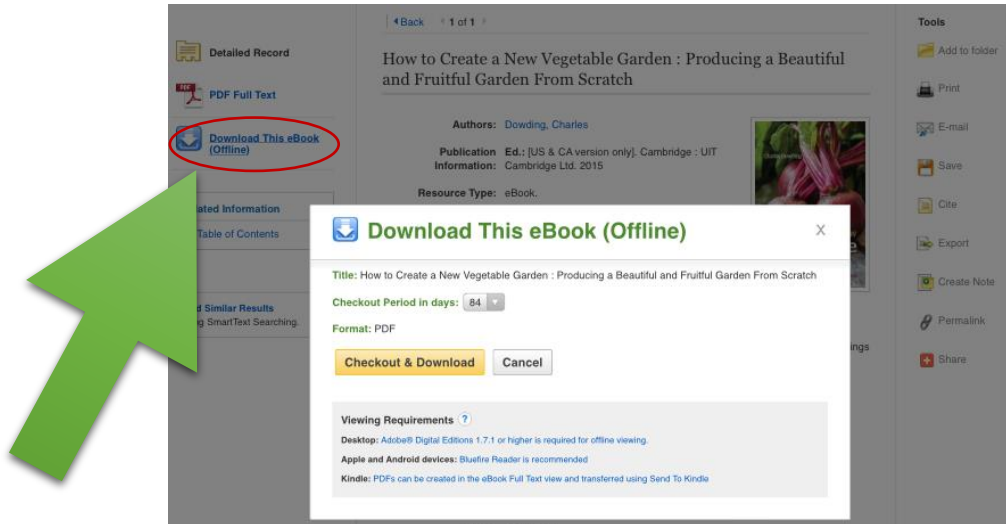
◂Back | 1 of 1 |

Tools

Detailed Record

PDF Full Text

Download This eBook (Offline)

ated Information

Table of Contents

d Similar Results

g SmartText Searching.

How to Create a New Vegetable Garden : Producing a Beautiful and Fruitful Garden From Scratch

Authors: Dowding, Charles

Publication Information: Ed.: [US & CA version only]. Cambridge : UIT Cambridge Ltd. 2015

Resource Type: eBook.

Add to folder

Print

E-mail

Save

Cite

Export

Create Note

Permalink

Share

ings

Download This eBook (Offline)

X

Title: How to Create a New Vegetable Garden : Producing a Beautiful and Fruitful Garden From Scratch

Checkout Period in days: 84

Format: PDF

Checkout & Download

Cancel

Viewing Requirements ?

Desktop: Adobe® Digital Editions 1.7.1 or higher is required for offline viewing.

Apple and Android devices: Bluefire Reader is recommended

Kindle: PDFs can be created in the eBook Full Text view and transferred using Send To Kindle